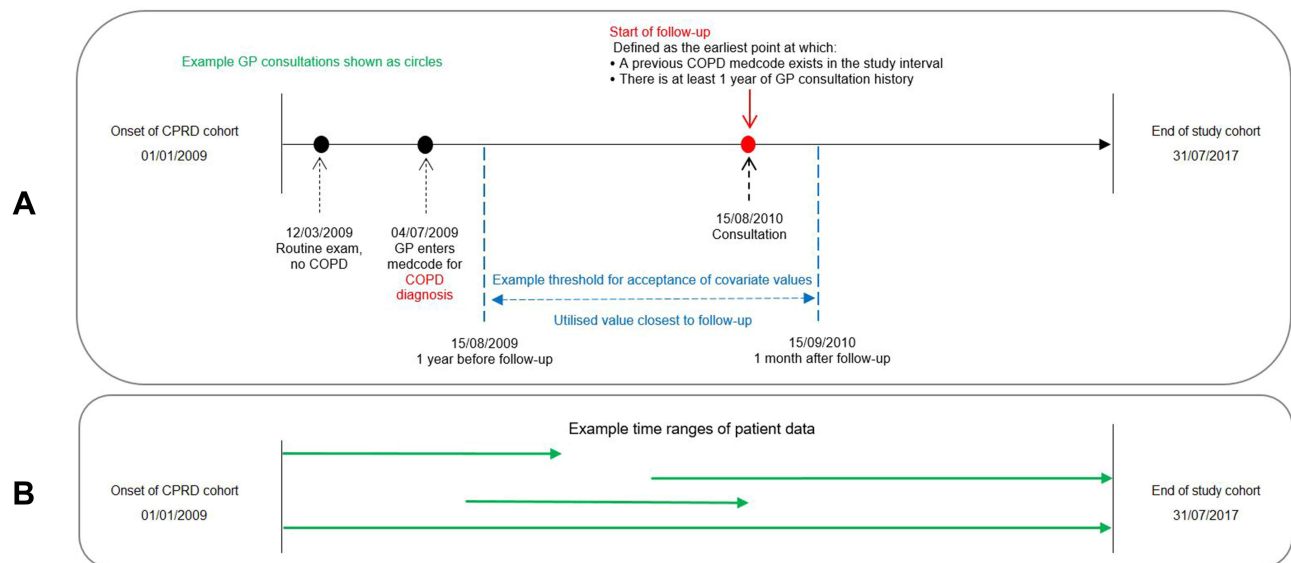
A

Example GP consultations shown as circles

Start of follow-up
Defined as the earliest point at which:
• A previous COPD medcode exists in the study interval
• There is at least 1 year of GP consultation history

Onset of CPRD cohort
01/01/2009

End of study cohort
31/07/2017

12/03/2009
Routine exam, no COPD

04/07/2009
GP enters medcode for COPD diagnosis

15/08/2010
Consultation

Example threshold for acceptance of covariate values

Utilised value closest to follow-up

15/08/2009
1 year before follow-up

15/09/2010
1 month after follow-up

B

Example time ranges of patient data

Onset of CPRD cohort
01/01/2009

End of study cohort
31/07/2017